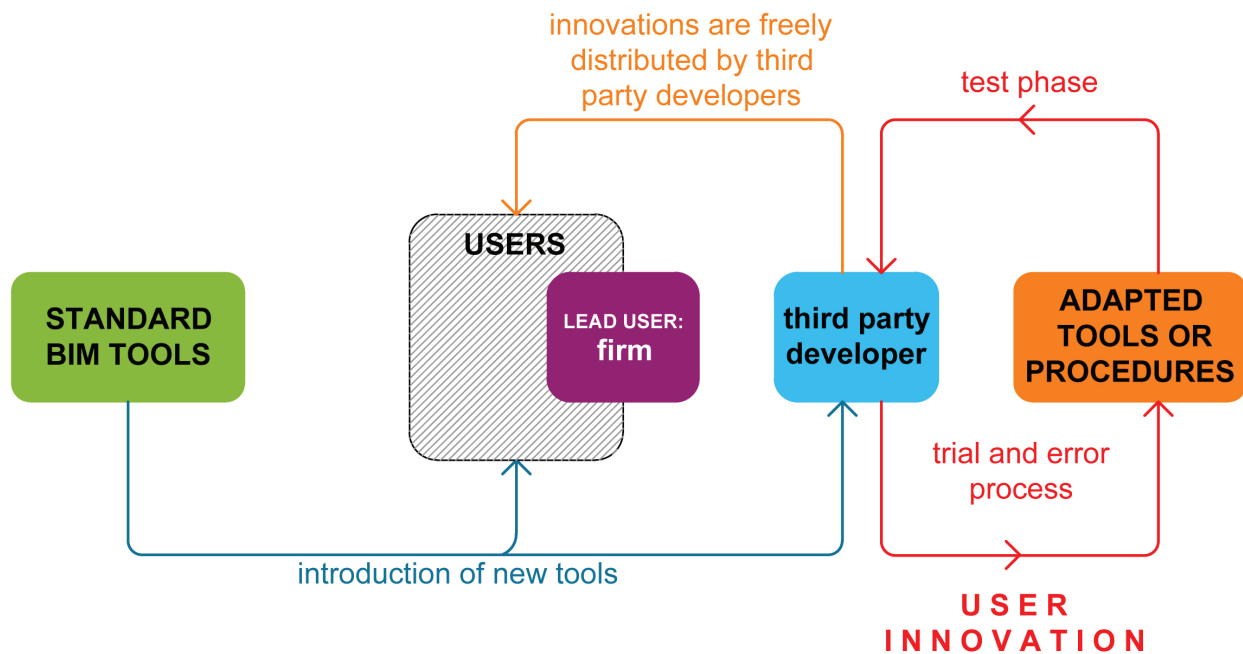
innovations are freely distributed by third party developers

test phase

USERS

LEAD USER:
firm

STANDARD BIM TOOLS

third party developer

ADAPTED TOOLS OR PROCEDURES

trial and error process

introduction of new tools

USER INNOVATION